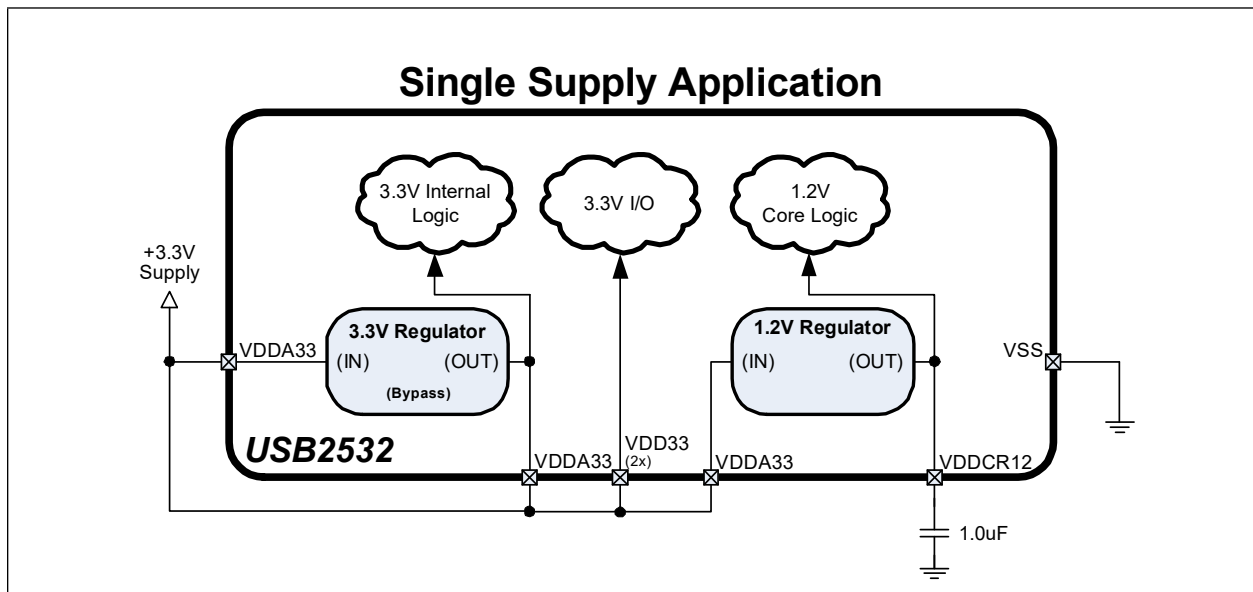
Single Supply Application

3.3V Internal Logic

3.3V I/O

1.2V Core Logic

+3.3V Supply

VDDA33

3.3V Regulator

(IN)

(OUT)

(Bypass)

1.2V Regulator

(IN)

(OUT)

VSS

USB2532

VDDA33

VDD33 (2x)

VDDA33

VDDCR12

1.0uF